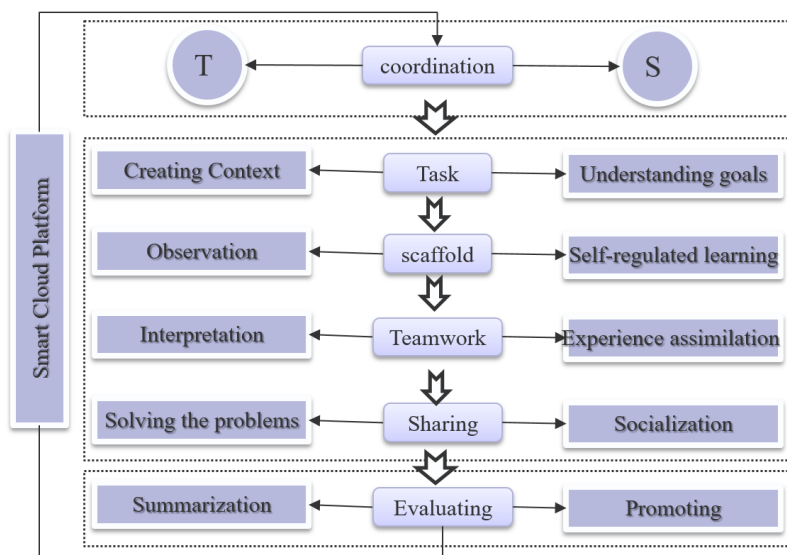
Smart Cloud Platform

T

coordination

S

Creating Context

Task

Understanding goals

Observation

scaffold

Self-regulated learning

Interpretation

Teamwork

Experience assimilation

Solving the problems

Sharing

Socialization

Summarization

Evaluating

Promoting